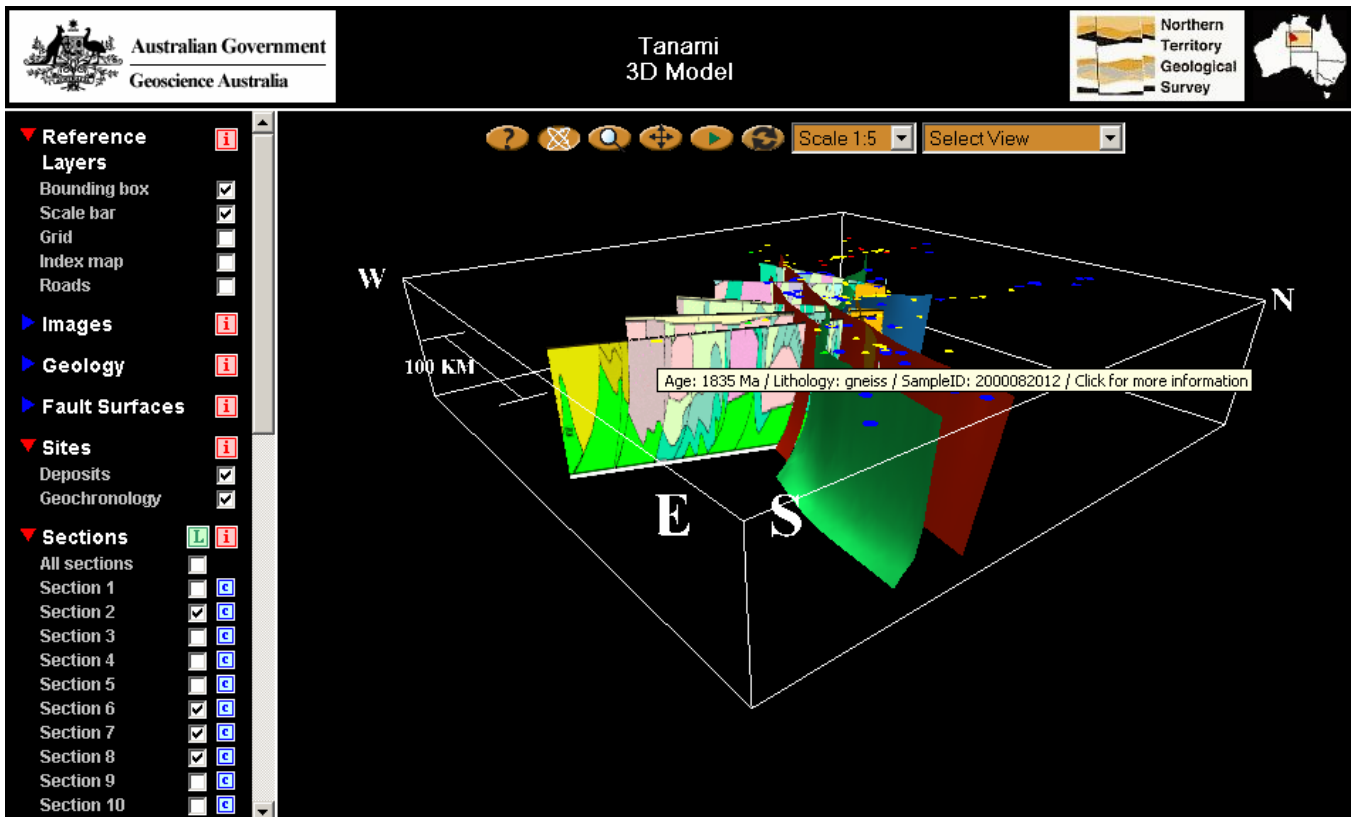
Australian Government
Geoscience Australia

Tanami
3D Model

Northern Territory Geological Survey

Reference Layers i
Bounding box
Scale bar
Grid
Index map
Roads
Images i
Geology i
Fault Surfaces i
Sites i
Deposits
Geochronology
Sections L i
All sections
Section 1 c
Section 2 c
Section 3 c
Section 4 c
Section 5 c
Section 6 c
Section 7 c
Section 8 c
Section 9 c
Section 10 c

Scale 1:5
Select View

W
N
100 KM
Age: 1835 Ma / Lithology: gneiss / SampleID: 2000082012 / Click for more information
E
S